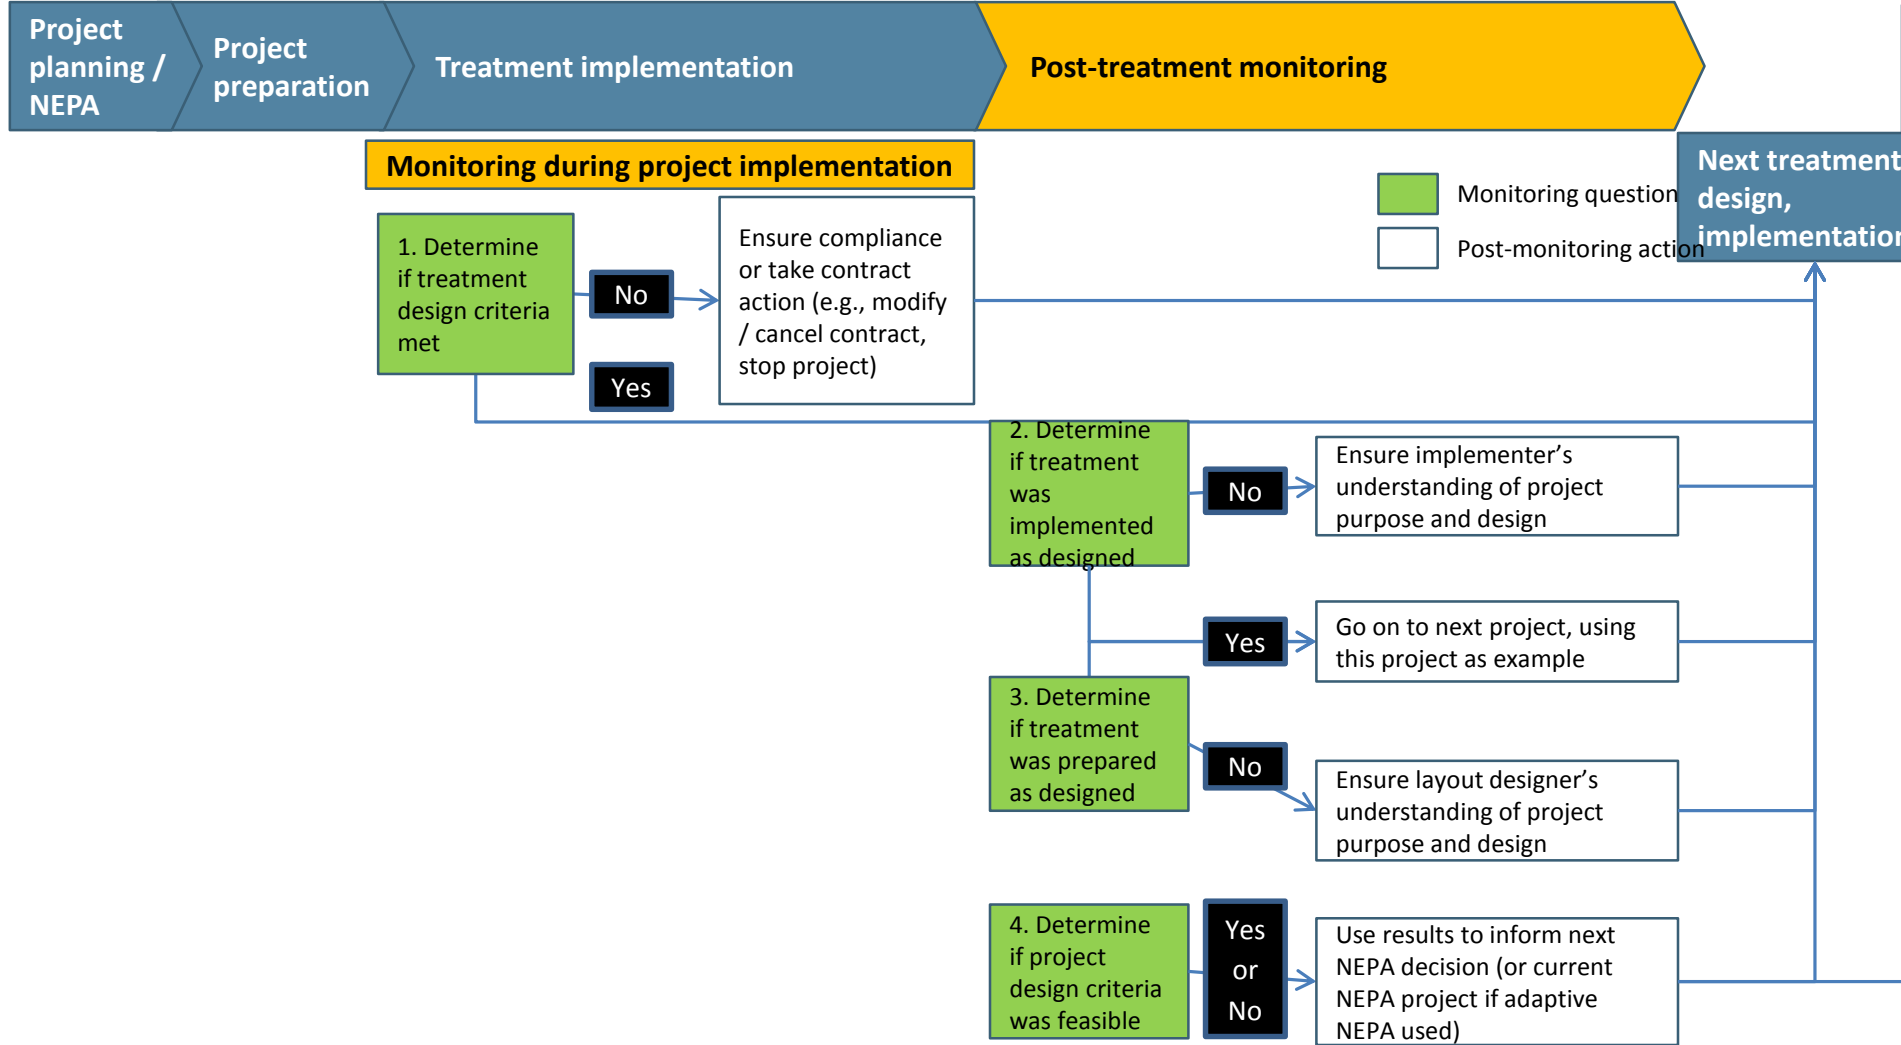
Project planning / NEPA

Project preparation

Treatment implementation

Post-treatment monitoring

Monitoring during project implementation

Monitoring question

Post-monitoring action

Next treatment design, implementation

1. Determine if treatment design criteria met

No

Yes

Ensure compliance or take contract action (e.g., modify / cancel contract, stop project)

2. Determine if treatment was implemented as designed

No

Ensure implementer's understanding of project purpose and design

Yes

Go on to next project, using this project as example

3. Determine if treatment was prepared as designed

No

Ensure layout designer's understanding of project purpose and design

4. Determine if project design criteria was feasible

Yes or No

Use results to inform next NEPA decision (or current NEPA project if adaptive NEPA used)